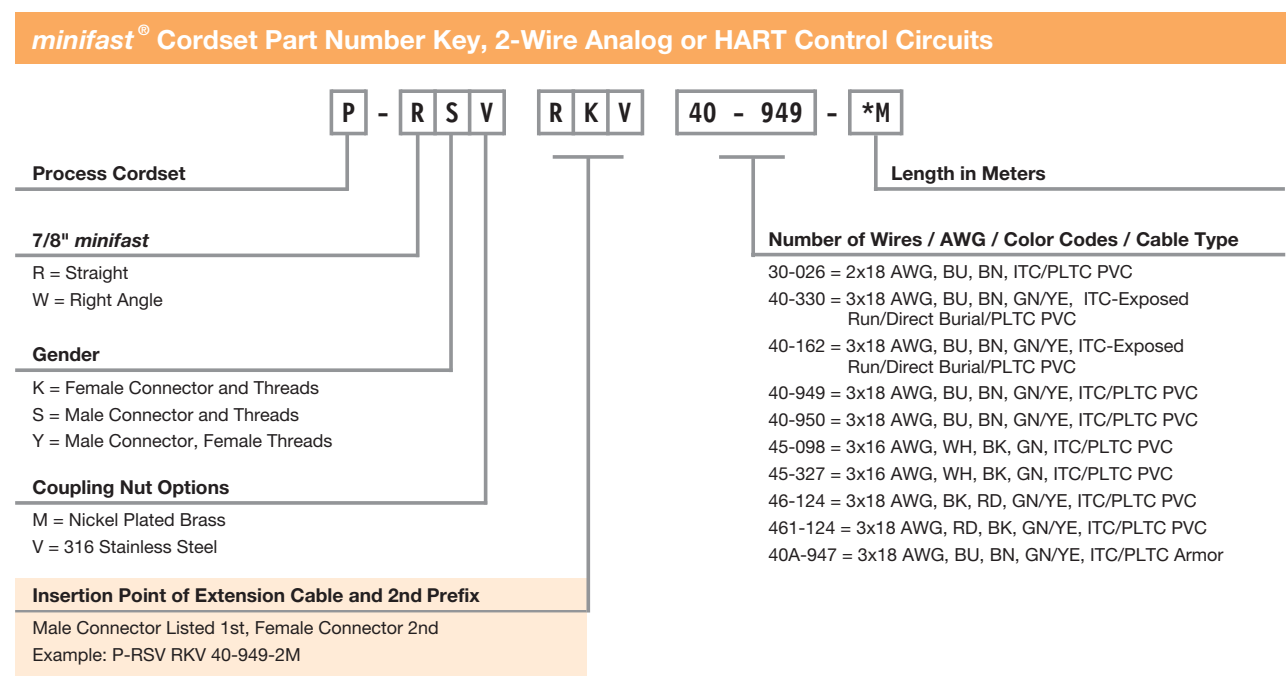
*minifast*® Cordset Part Number Key, 2-Wire Analog or HART Control Circuits

P - R S V  R K V  40 - 949 - *M

Process Cordset

Length in Meters

7/8" *minifast*
R = Straight
W = Right Angle

Gender
K = Female Connector and Threads
S = Male Connector and Threads
Y = Male Connector, Female Threads

Coupling Nut Options
M = Nickel Plated Brass
V = 316 Stainless Steel

Insertion Point of Extension Cable and 2nd Prefix
Male Connector Listed 1st, Female Connector 2nd
Example: P-RSV RKV 40-949-2M

Number of Wires / AWG / Color Codes / Cable Type
30-026 = 2x18 AWG, BU, BN, ITC/PLTC PVC
40-330 = 3x18 AWG, BU, BN, GN/YE, ITC-Exposed Run/Direct Burial/PLTC PVC
40-162 = 3x18 AWG, BU, BN, GN/YE, ITC-Exposed Run/Direct Burial/PLTC PVC
40-949 = 3x18 AWG, BU, BN, GN/YE, ITC/PLTC PVC
40-950 = 3x18 AWG, BU, BN, GN/YE, ITC/PLTC PVC
45-098 = 3x16 AWG, WH, BK, GN, ITC/PLTC PVC
45-327 = 3x16 AWG, WH, BK, GN, ITC/PLTC PVC
46-124 = 3x18 AWG, BK, RD, GN/YE, ITC/PLTC PVC
461-124 = 3x18 AWG, RD, BK, GN/YE, ITC/PLTC PVC
40A-947 = 3x18 AWG, BU, BN, GN/YE, ITC/PLTC Armor